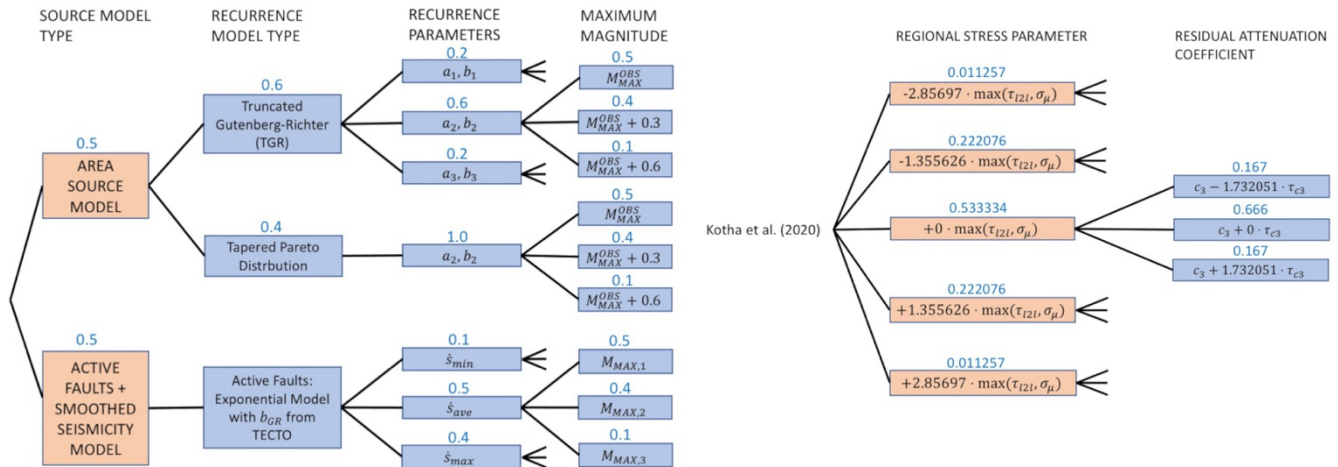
SOURCE MODEL TYPE

RECURRENCE MODEL TYPE

RECURRENCE PARAMETERS

MAXIMUM MAGNITUDE

0.5
AREA SOURCE MODEL

0.6
Truncated Gutenberg-Richter (TGR)

0.2
$a_1, b_1$

0.6
$a_2, b_2$

0.2
$a_3, b_3$

0.5
$M_{MAX}^{OBS}$

0.4
$M_{MAX}^{OBS} + 0.3$

0.1
$M_{MAX}^{OBS} + 0.6$

0.4
Tapered Pareto Distrbution

1.0
$a_2, b_2$

0.5
$M_{MAX}^{OBS}$

0.4
$M_{MAX}^{OBS} + 0.3$

0.1
$M_{MAX}^{OBS} + 0.6$

0.5
ACTIVE FAULTS + SMOOTHED SEISMICITY MODEL

Active Faults: Exponential Model with $b_{GR}$ from TECTO

0.1
$\dot{s}_{min}$

0.5
$\dot{s}_{ave}$

0.4
$\dot{s}_{max}$

0.5
$M_{MAX,1}$

0.4
$M_{MAX,2}$

0.1
$M_{MAX,3}$

REGIONAL STRESS PARAMETER

RESIDUAL ATTENUATION COEFFICIENT

Kotha et al. (2020)

0.011257
$-2.85697 \cdot \max(\tau_{l2l}, \sigma_\mu)$

0.222076
$-1.355626 \cdot \max(\tau_{l2l}, \sigma_\mu)$

0.533334
$+0 \cdot \max(\tau_{l2l}, \sigma_\mu)$

0.222076
$+1.355626 \cdot \max(\tau_{l2l}, \sigma_\mu)$

0.011257
$+2.85697 \cdot \max(\tau_{l2l}, \sigma_\mu)$

0.167
$c_3 - 1.732051 \cdot \tau_{c3}$

0.666
$c_3 + 0 \cdot \tau_{c3}$

0.167
$c_3 + 1.732051 \cdot \tau_{c3}$